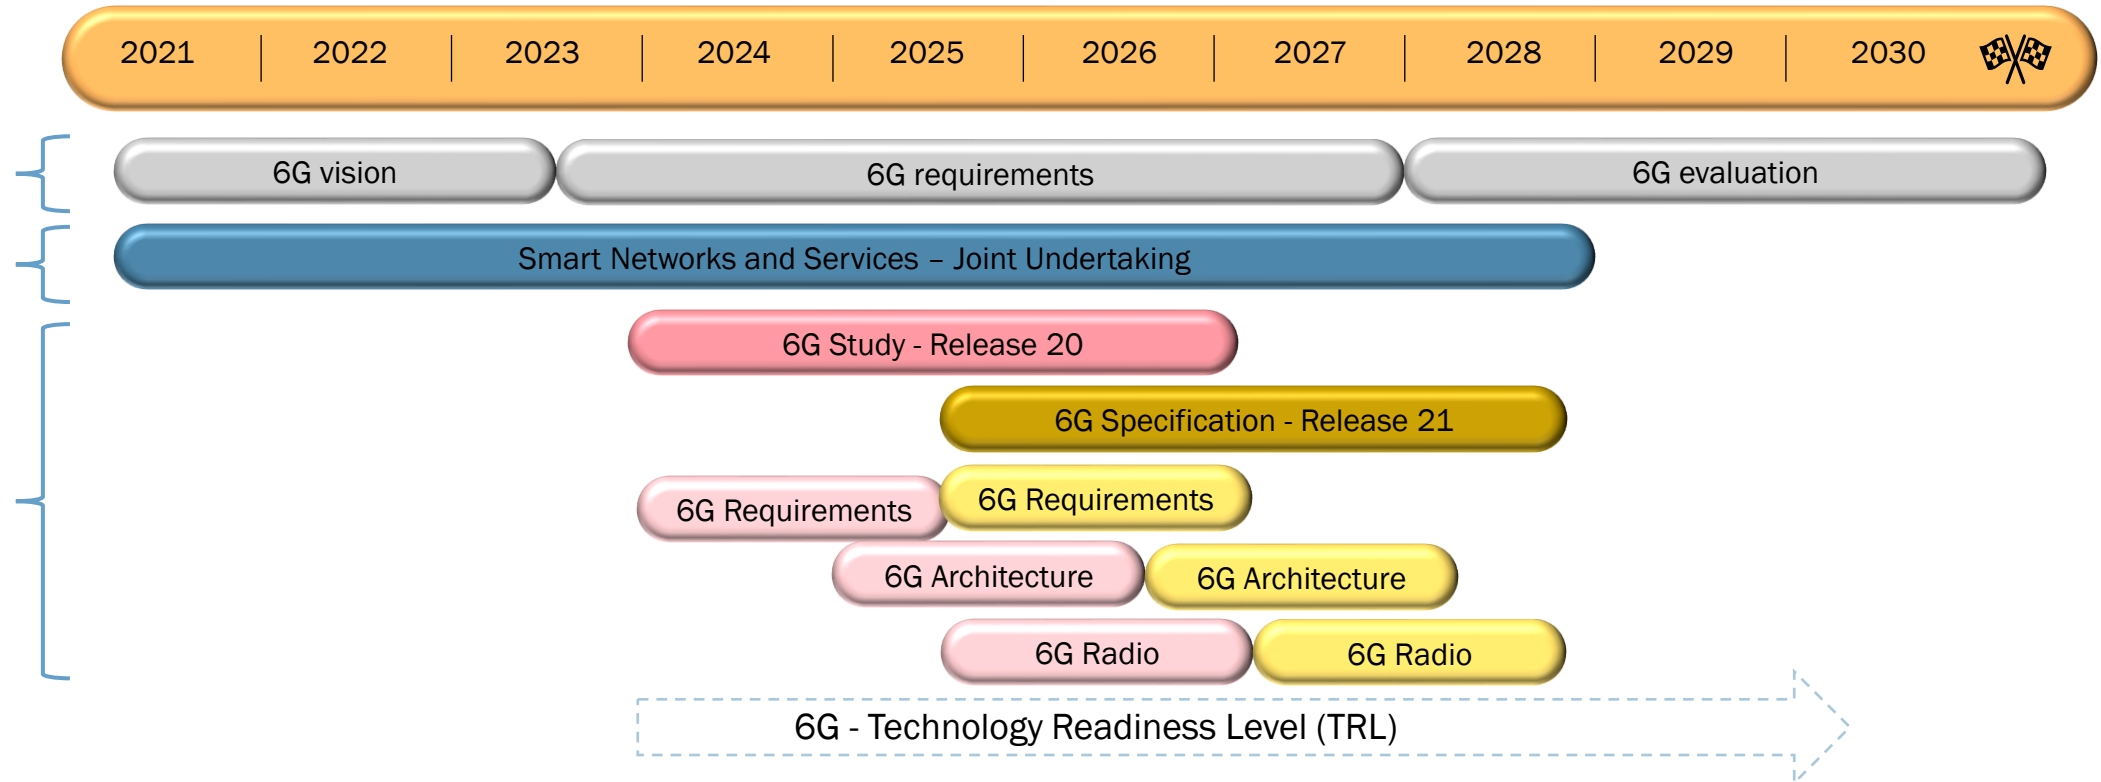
| 2021 | 2022 | 2023 | 2024 | 2025 | 2026 | 2027 | 2028 | 2029 | 2030 |
|---|---|---|---|---|---|---|---|---|---|

6G vision

6G requirements

6G evaluation

Smart Networks and Services – Joint Undertaking

6G Study - Release 20

6G Specification - Release 21

6G Requirements

6G Requirements

6G Architecture

6G Architecture

6G Radio

6G Radio

6G - Technology Readiness Level (TRL)